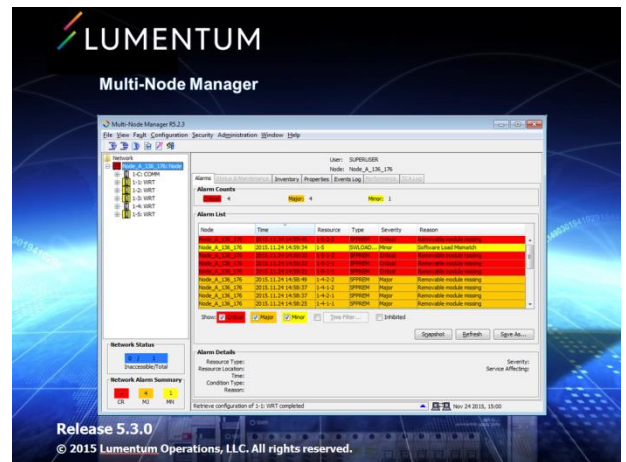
LUMENTUM

Multi-Node Manager

Multi-Node Manager R5.2.3

File View Fault Configuration Security Administration Window Help

Network
Node_A_136_176: Node
1-C: COMM
1-1: WRT
1-2: WRT
1-3: WRT
1-4: WRT
1-5: WRT

User: SUPERUSER
Node: Node_A_136_176

Alarms | Status Maintenance | Inventory | Properties | Events Log | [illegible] | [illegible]

Alarm Counts
Critical: 4 Major: 4 Minor: 1

Alarm List

| Node | Time | Resource | Type | Severity | Reason |
|---|---|---|---|---|---|
| Node_A_136_176 | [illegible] | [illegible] | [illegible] | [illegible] | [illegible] |
| Node_A_136_176 | 2015.11.24 14:59:34 | 1-5 | SWLOAD... | Minor | Software Load Mismatch |
| Node_A_136_176 | 2015.11.24 14:59:22 | 1-5-1-1 | SFPREM | Critical | Removable module missing |
| Node_A_136_176 | 2015.11.24 14:59:22 | 1-5-2-1 | SFPREM | Critical | Removable module missing |
| Node_A_136_176 | 2015.11.24 14:59:22 | 1-5-3-1 | SFPREM | Critical | Removable module missing |
| Node_A_136_176 | 2015.11.24 14:58:49 | 1-4-2-2 | SFPREM | Major | Removable module missing |
| Node_A_136_176 | 2015.11.24 14:58:37 | 1-4-1-2 | SFPREM | Major | Removable module missing |
| Node_A_136_176 | 2015.11.24 14:58:37 | 1-4-2-1 | SFPREM | Major | Removable module missing |
| Node_A_136_176 | 2015.11.24 14:58:23 | 1-4-1-1 | SFPREM | Major | Removable module missing |

Show: Critical Major Minor Time Filter... Inhibited

Snapshot Refresh Save As...

Network Status
0 / 1
Inaccessible/Total

Network Alarm Summary
4 CR 4 MJ 1 MN

Alarm Details
Resource Type:
Resource Location:
Time:
Condition Type:
Reason:
Severity:
Service Affecting:

Retrieve configuration of 1-1: WRT completed
Nov 24 2015, 15:00

Release 5.3.0
© 2015 Lumentum Operations, LLC. All rights reserved.